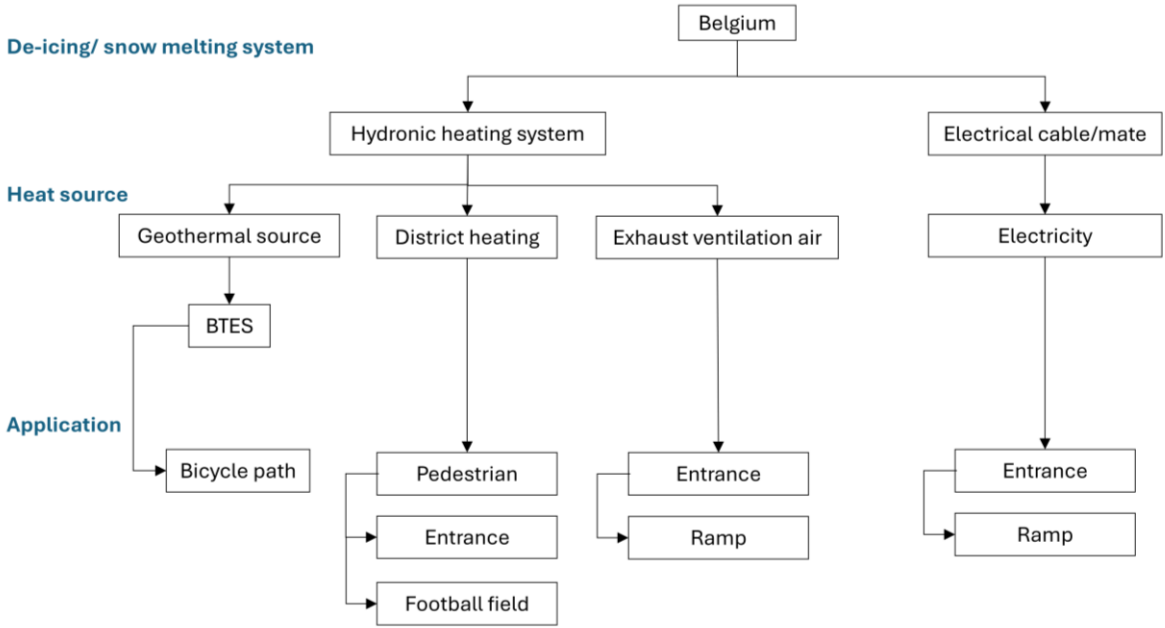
Belgium

De-icing/ snow melting system

Hydronic heating system

Electrical cable/mate

Heat source

Geothermal source

District heating

Exhaust ventilation air

Electricity

BTES

Application

Bicycle path

Pedestrian

Entrance

Football field

Entrance

Ramp

Entrance

Ramp